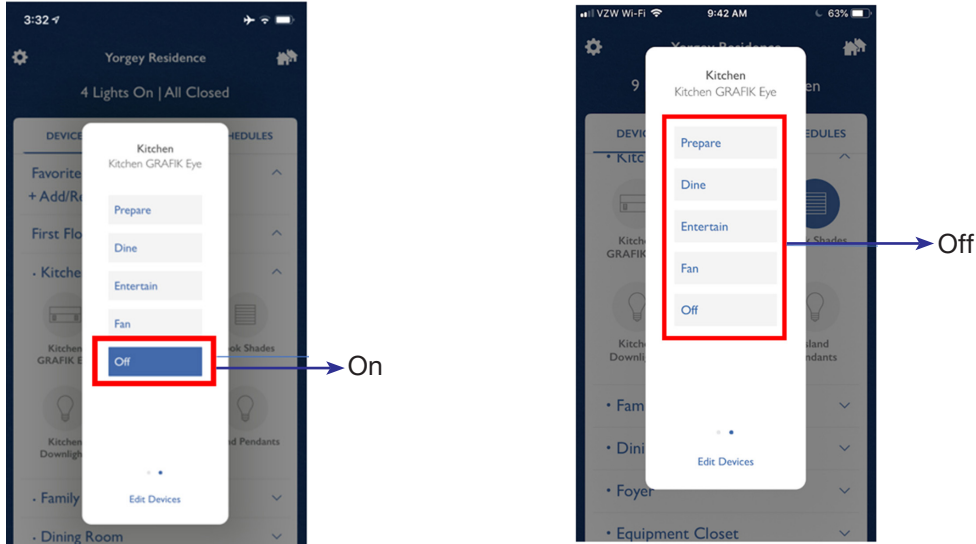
3:32

Yorgey Residence

4 Lights On | All Closed

DEVICE

HEDULES

Favorite

+ Add/R

First Flo

• Kitche

Kitchen GRAFIK E

ok Shades

Kitchen Downligh

d Pendants

• Family

• Dining Room

Kitchen
Kitchen GRAFIK Eye

Prepare

Dine

Entertain

Fan

Off

Edit Devices

On

VZW Wi-Fi 9:42 AM 63%

Yorgey Residence

9

en

DEVIC

EDULES

• Kitc

Kitch GRAFIK

Shades

Kitch Downli

Island Pendants

• Fam

• Dini

• Foyer

• Equipment Closet

Kitchen
Kitchen GRAFIK Eye

Prepare

Dine

Entertain

Fan

Off

Edit Devices

Off